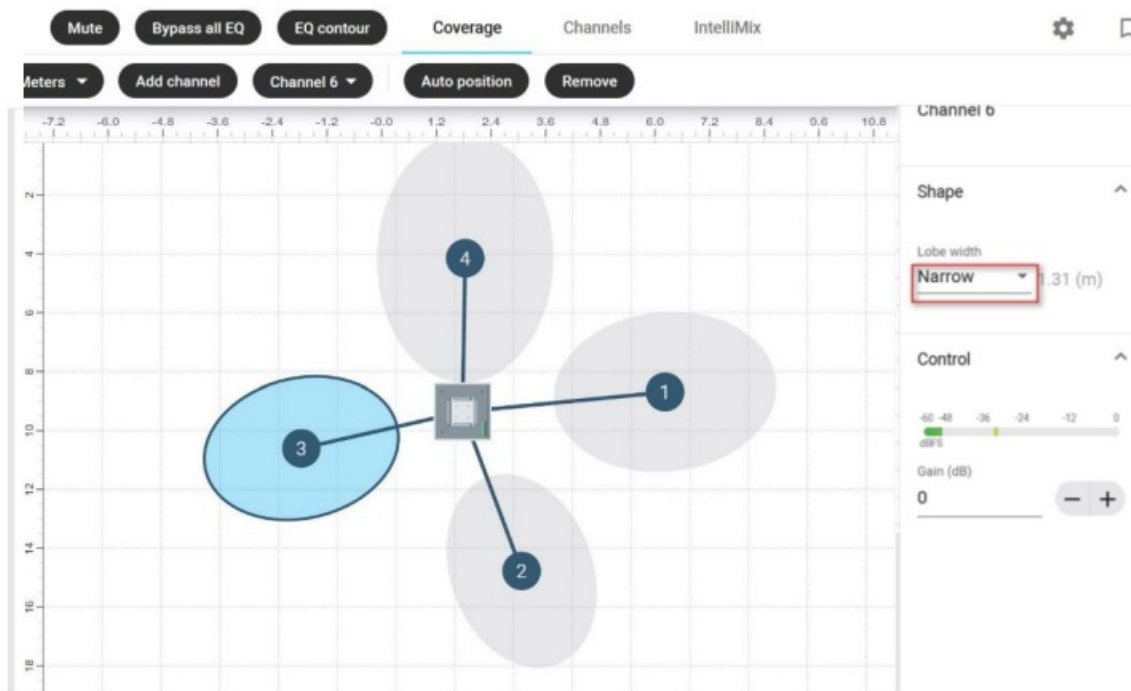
Mute Bypass all EQ EQ contour Coverage Channels IntelliMix

Meters Add channel Channel 6 Auto position Remove

-7.2 -6.0 -4.8 -3.6 -2.4 -1.2 -0.0 1.2 2.4 3.6 4.8 6.0 7.2 8.4 9.6 10.8

2
4
6
8
10
12
14
16
18

4
1
3
2

Channel 6

Shape

Lobe width
Narrow 1.31 (m)

Control

-60 -48 -36 -24 -12 0
dBFS

Gain (dB)
0
− +